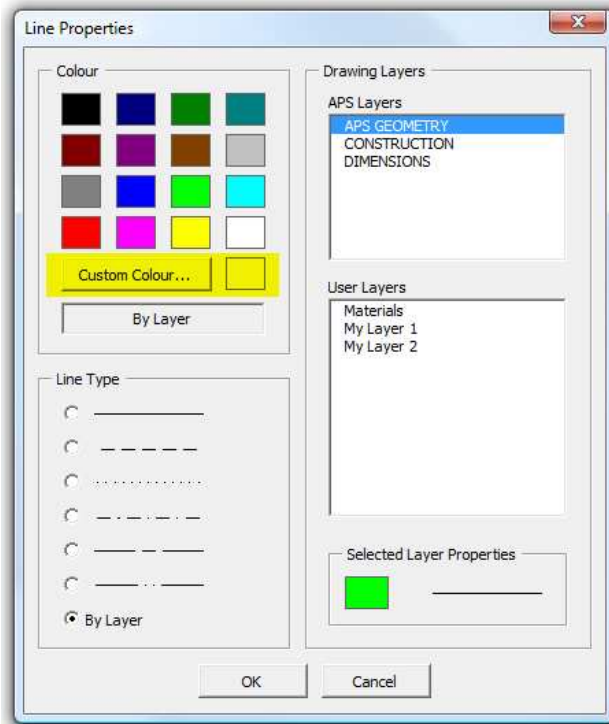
Line Properties

Colour

Custom Colour...

By Layer

Line Type

By Layer

Drawing Layers

APS Layers

APS GEOMETRY
CONSTRUCTION
DIMENSIONS

User Layers

Materials
My Layer 1
My Layer 2

Selected Layer Properties

OK

Cancel